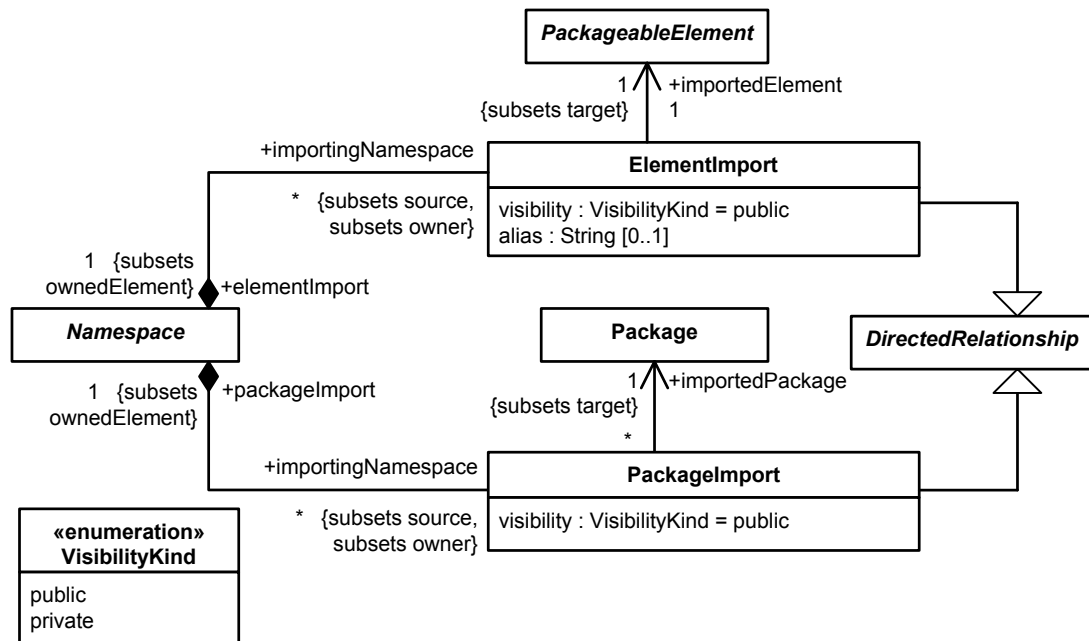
PackageableElement

1
{subsets target}
+importedElement
1

+importingNamespace

ElementImport

* {subsets source, subsets owner}

visibility : VisibilityKind = public
alias : String [0..1]

1 {subsets ownedElement}
+elementImport

Namespace

Package

DirectedRelationship

1 {subsets ownedElement}
+packageImport

1
+importedPackage
{subsets target}
*

+importingNamespace

PackageImport

* {subsets source, subsets owner}

visibility : VisibilityKind = public

«enumeration»
VisibilityKind

public
private